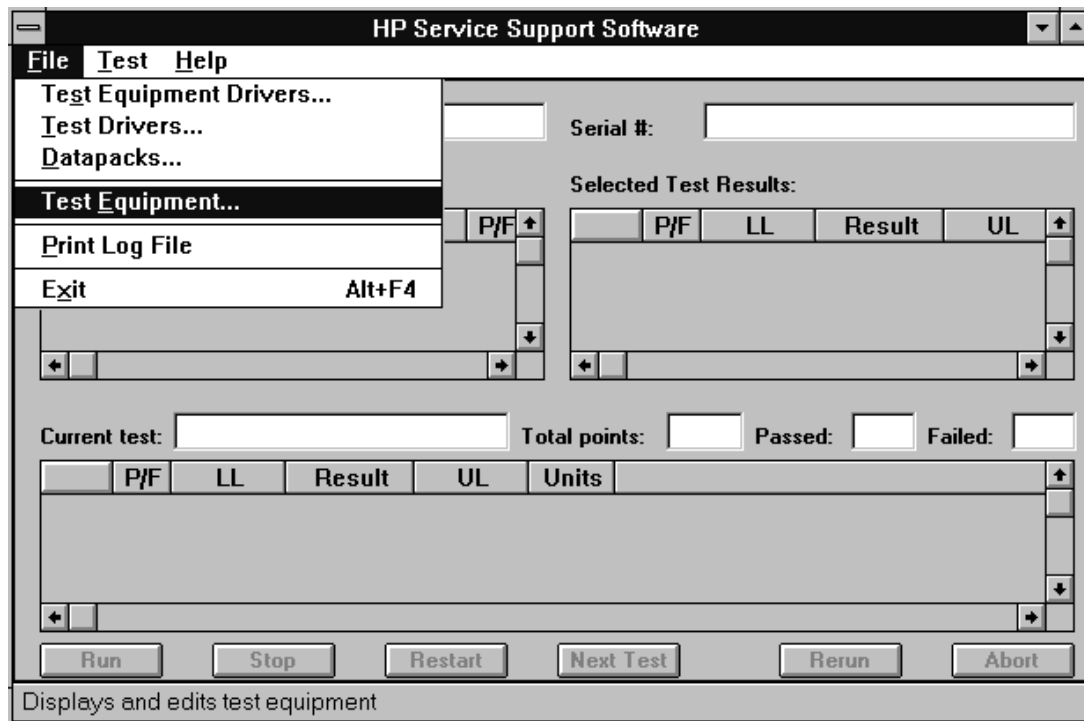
HP Service Support Software

File Test Help

Test Equipment Drivers...
Test Drivers...
Datapacks...
Test Equipment...
Print Log File
Exit Alt+F4

Serial #:

P/F

Selected Test Results:

| | P/F | LL | Result | UL |
|---|---|---|---|---|

Current test: Total points: Passed: Failed:

| | P/F | LL | Result | UL | Units |
|---|---|---|---|---|---|

Run Stop Restart Next Test Rerun Abort

Displays and edits test equipment